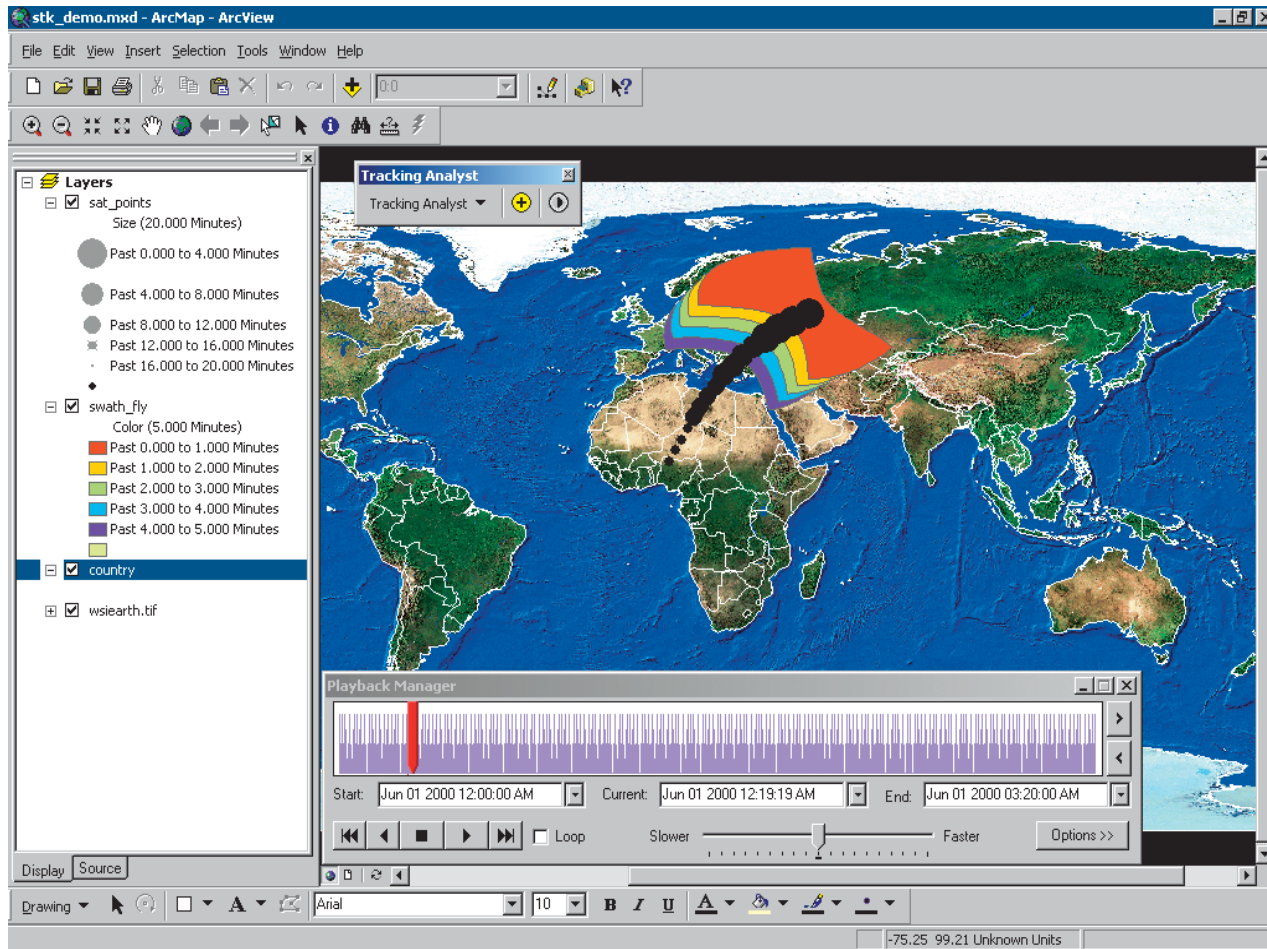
stk_demo.mxd - ArcMap - ArcView

File Edit View Insert Selection Tools Window Help

0:0

Layers
sat_points
Size (20.000 Minutes)
Past 0.000 to 4.000 Minutes
Past 4.000 to 8.000 Minutes
Past 8.000 to 12.000 Minutes
Past 12.000 to 16.000 Minutes
Past 16.000 to 20.000 Minutes
swath_fly
Color (5.000 Minutes)
Past 0.000 to 1.000 Minutes
Past 1.000 to 2.000 Minutes
Past 2.000 to 3.000 Minutes
Past 3.000 to 4.000 Minutes
Past 4.000 to 5.000 Minutes
country
wsiearth.tif

Display Source

Tracking Analyst
Tracking Analyst

Playback Manager
Start: Jun 01 2000 12:00:00 AM
Current: Jun 01 2000 12:19:19 AM
End: Jun 01 2000 03:20:00 AM
Loop
Slower
Faster
Options >>

Drawing
Arial
10
B I U A

-75.25 99.21 Unknown Units